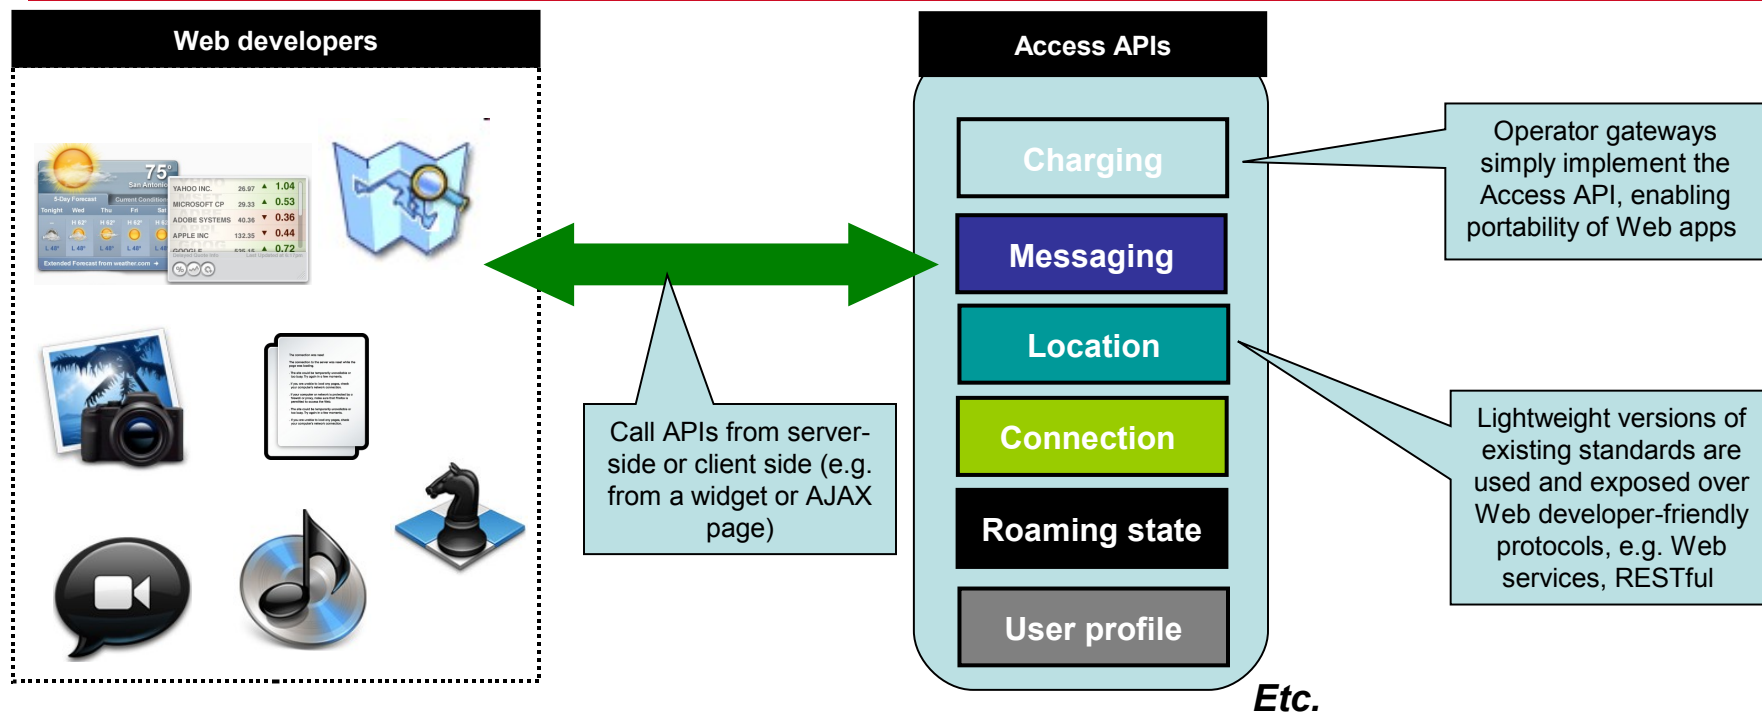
Web developers

75°
San Antonio
5-Day Forecast
Current Conditions
Tonight Wed Thu Fri Sat
Extended Forecast from weather.com

| YAHOO INC. | 26.97 | ▲ 1.04 |
|---|---|---|
| MICROSOFT CP | 29.33 | ▲ 0.53 |
| ADOBE SYSTEMS | 40.36 | ▼ 0.36 |
| APPLE INC | 132.35 | ▼ 0.44 |
| GOOGLE | 535.16 | ▲ 0.72 |

Call APIs from server-side or client side (e.g. from a widget or AJAX page)

Access APIs

Charging

Messaging

Location

Connection

Roaming state

User profile

Etc.

Operator gateways simply implement the Access API, enabling portability of Web apps

Lightweight versions of existing standards are used and exposed over Web developer-friendly protocols, e.g. Web services, RESTful